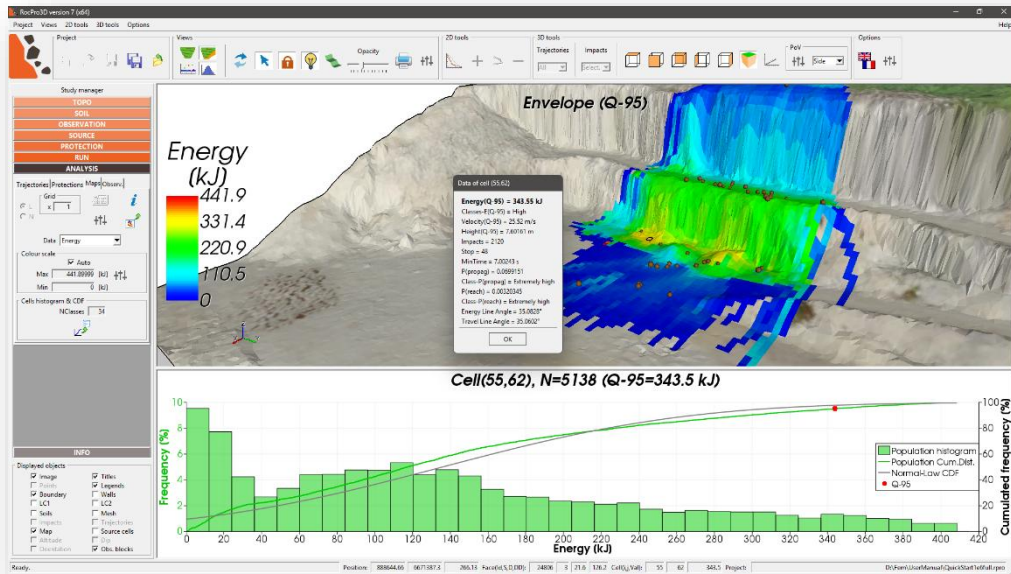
RocPro3D version 7 (x64)

Project Views 2D tools 3D tools Options Help

Project

Views

Opacity

2D tools

3D tools

Trajectories Impacts

PoV

Side

Options

Study manager
TOPO
SOIL
OBSERVATION
SOURCE
PROTECTION
RUN
ANALYSIS

Trajectories Protections Maps Observ

Grid
L
N
1

Data Energy

Colour scale
Auto
Max 441.89999 (kJ)
Min 0 (kJ)

Cells histogram & CDF
NClasses 34

INFO

Displayed objects
Image
Points
Boundary
LC1
Soils
Impacts
Map
Altitude
Orientation
Titles
Legends
Walls
LC2
Mesh
Trajectories
Source cells
Dip
Obs. blocks

Envelope (Q-95)

Energy (kJ)
441.9
331.4
220.9
110.5
0

Data of cell (55,62)
Energy(Q-95) = 343.55 kJ
Classes-E(Q-95) = High
Velocity(Q-95) = 25.52 m/s
Height(Q-95) = 7.60161 m
Impacts = 2120
Stop = 48
MinTime = 7.00243 s
P(propag) = 0.0899151
Class-P(propag) = Extremely high
P(reach) = 0.00320345
Class-P(reach) = Extremely high
Energy Line Angle = 35.0828°
Travel Line Angle = 35.0602°
OK

Cell(55,62), N=5138 (Q-95=343.5 kJ)

Frequency (%)
Cumulated frequency (%)
Energy (kJ)

0 20 40 60 80 100 120 140 160 180 200 220 240 260 280 300 320 340 360 380 400
0 2 4 6 8 10
0 20 40 60 80 100

Population histogram
Population Cum.Dist.
Normal-law CDF
Q-95

Ready. Position: 888644.66 6671387.5 266.13 Face(n,S,D,DD): 24806 5 21.6 326.2 Cell(i,j),Val): 55 62 343.5 Project: D:\Rem\UserManual\QuickStart\eWall.rpro